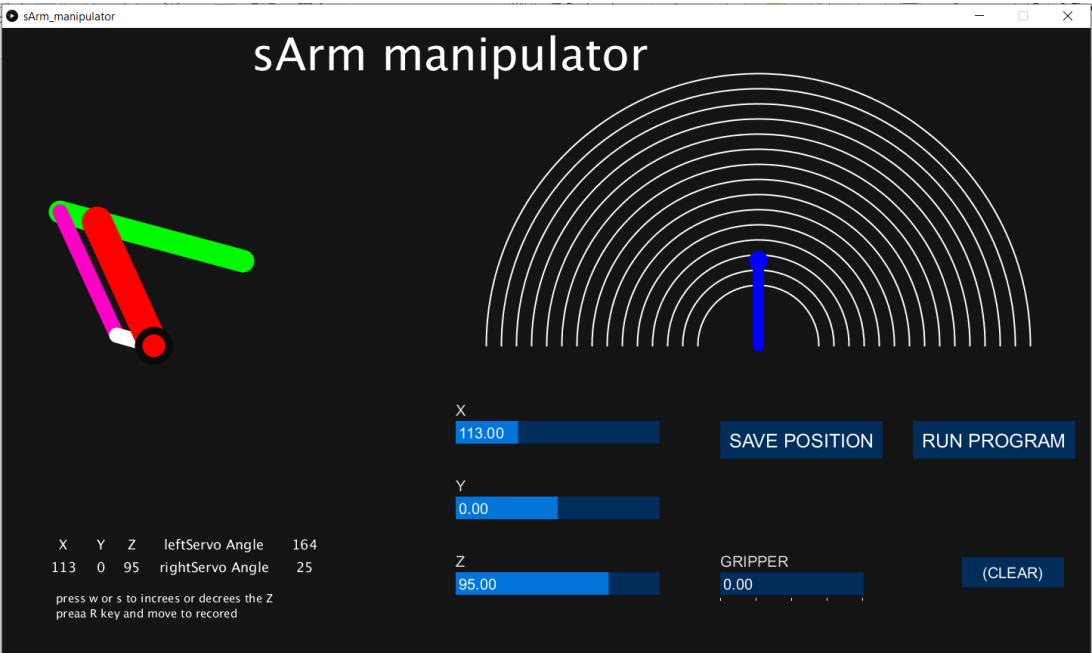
sArm_manipulator

sArm manipulator

X
113.00

Y
0.00

Z
95.00

SAVE POSITION

RUN PROGRAM

GRIPPER
0.00

(CLEAR)

| X | Y | Z | leftServo Angle | 164 |
|---|---|---|---|---|
| 113 | 0 | 95 | rightServo Angle | 25 |

press w or s to increes or decrees the Z
preaa R key and move to recored